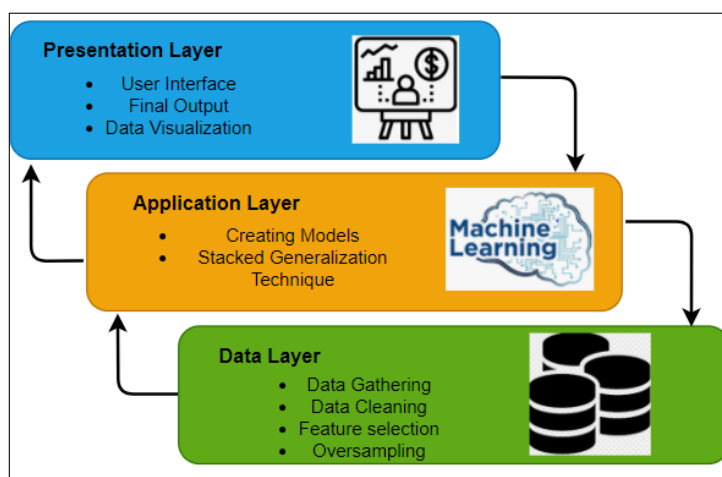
Presentation Layer
- User Interface
- Final Output
- Data Visualization

Application Layer
- Creating Models
- Stacked Generalization Technique

Machine Learning

Data Layer
- Data Gathering
- Data Cleaning
- Feature selection
- Oversampling